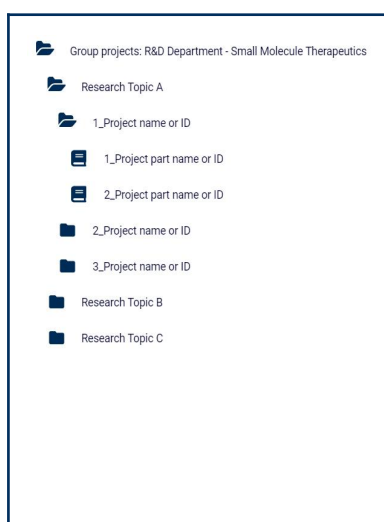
Group projects: R&D Department - Small Molecule Therapeutics

Research Topic A

1_Project name or ID

1_Project part name or ID

2_Project part name or ID

2_Project name or ID

3_Project name or ID

Research Topic B

Research Topic C